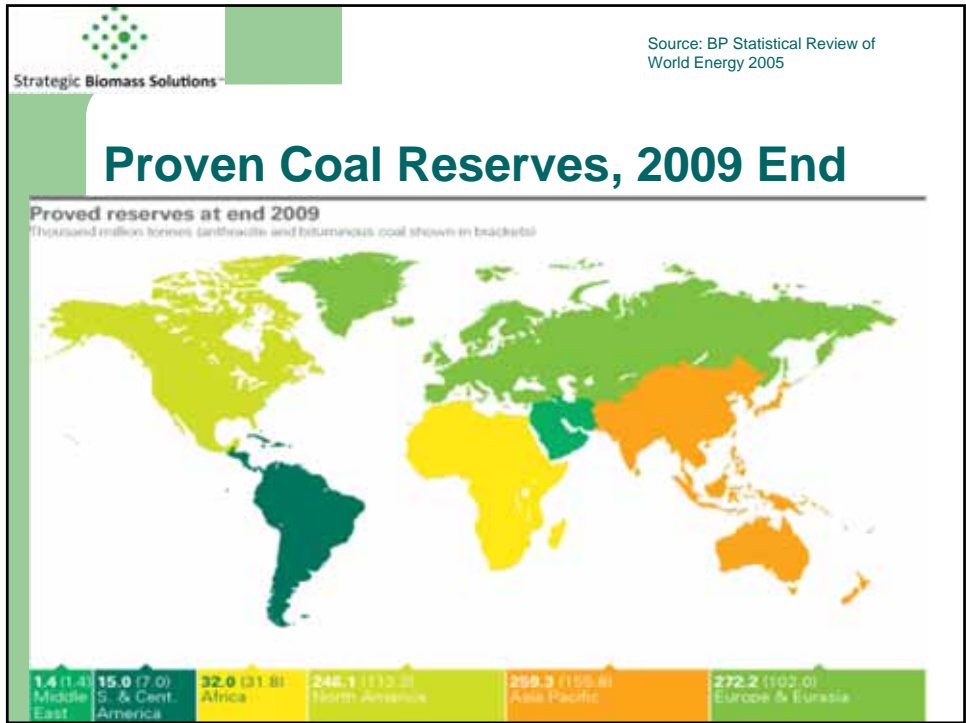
Strategic Biomass Solutions

Source: BP Statistical Review of World Energy 2005

Proven Coal Reserves, 2009 End

Proved reserves at end 2009

Thousand million tonnes (anthracite and bituminous coal shown in brackets)

1.4 (1.4) Middle East

15.0 (7.0) S. & Cent. America

32.0 (31.8) Africa

246.1 (113.3) North America

259.3 (155.8) Asia Pacific

272.2 (102.0) Europe & Eurasia